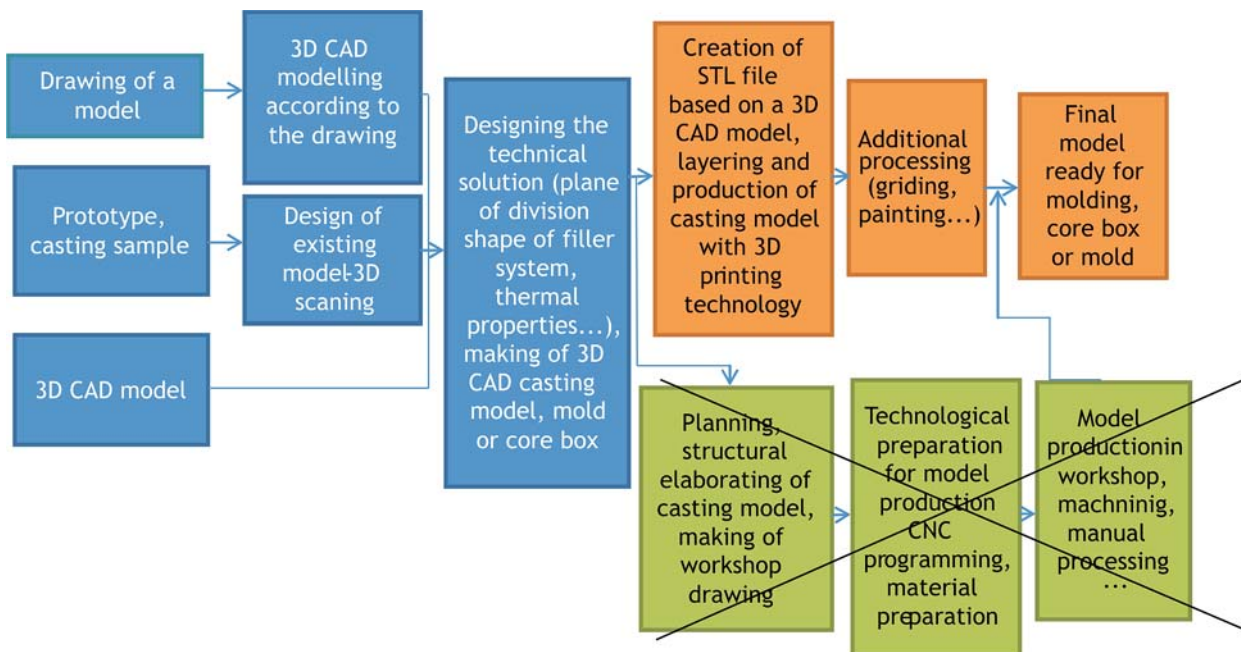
Drawing of a model

3D CAD modelling according to the drawing

Prototype, casting sample

Design of existing model-3D scaning

3D CAD model

Designing the technical solution (plane of division shape of filler system, thermal properties...), making of 3D CAD casting model, mold or core box

Creation of STL file based on a 3D CAD model, layering and production of casting model with 3D printing technology

Additional processing (griding, painting...)

Final model ready for molding, core box or mold

Planning, structural elaborating of casting model, making of workshop drawing

Technological preparation for model production CNC programming, material preparation

Model productionin workshop, machninig, manual processing ...